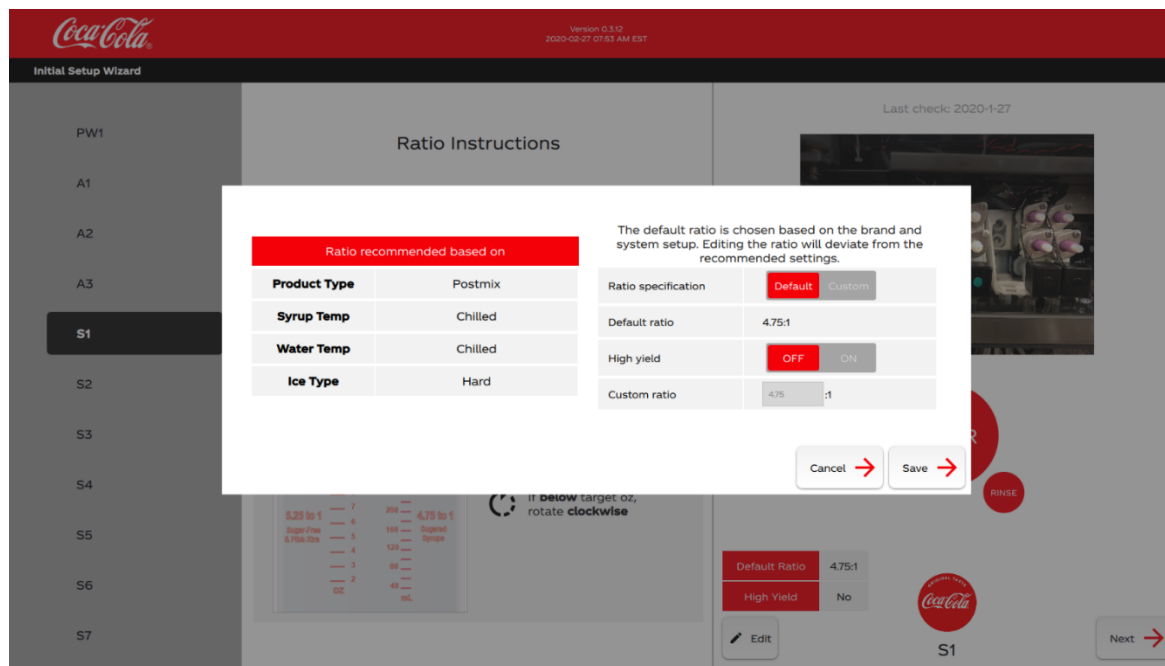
Coca-Cola

Version 0.3.12
2020-02-27 07:53 AM EST

Initial Setup Wizard

PW1

A1

A2

A3

S1

S2

S3

S4

S5

S6

S7

Ratio Instructions

Last check: 2020-1-27

Ratio recommended based on

| Product Type | Postmix |
|---|---|
| Syrup Temp | Chilled |
| Water Temp | Chilled |
| Ice Type | Hard |

The default ratio is chosen based on the brand and system setup. Editing the ratio will deviate from the recommended settings.

| Ratio specification | Default Custom |
|---|---|
| Default ratio | 4.75:1 |
| High yield | OFF ON |
| Custom ratio | 4.75 :1 |

Cancel

Save

5.25 to 1
Sugar Free & Pink Mix

4.75 to 1
Sugared Syrup

7 6 5 4 3 2
OZ

200 160 120 80 40
ML

If below target oz, rotate clockwise

RINSE

| Default Ratio | 4.75:1 |
|---|---|
| High Yield | No |

Edit

Coca-Cola

S1

Next